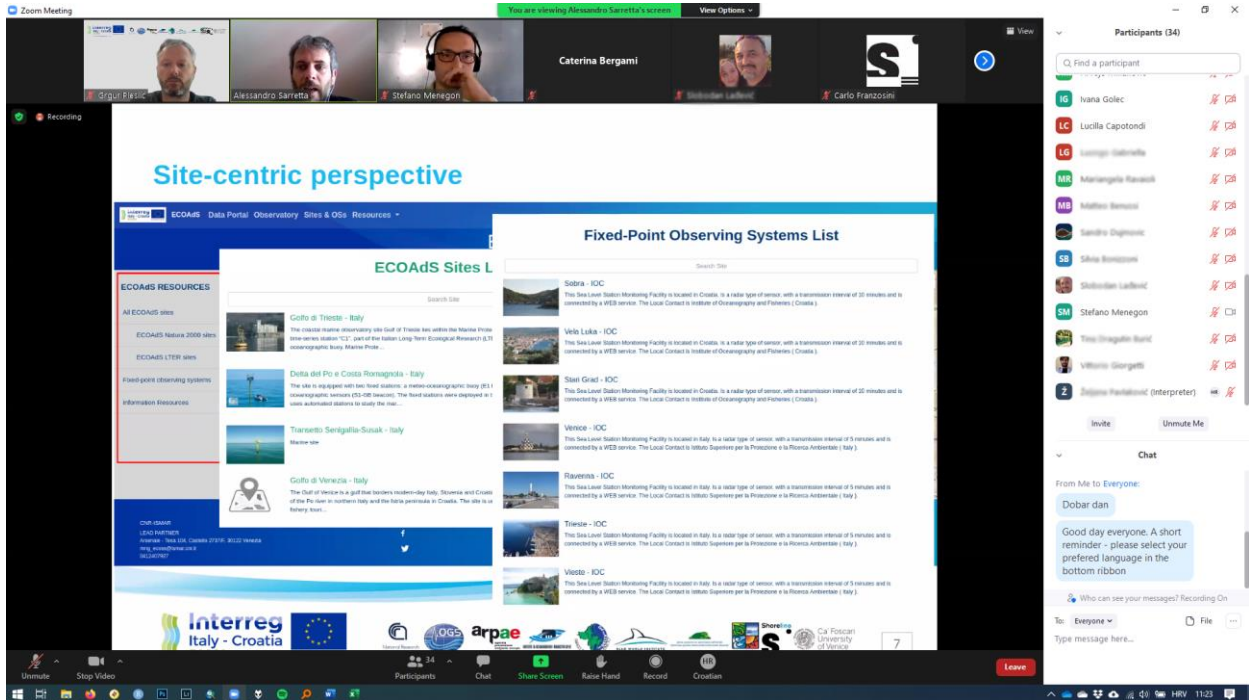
Zoom Meeting

You are viewing Alessandro Sarretta's screen

View Options

View

Grgur Pleslic

Alessandro Sarretta

Stefano Menegon

Caterina Bergami

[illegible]

Carlo Franzosini

Recording

Site-centric perspective

ECOAdS Data Portal Observatory Sites & OSs Resources

ECOAdS RESOURCES

All ECOAdS sites

ECOAdS Natura 2000 sites

ECOAdS LTER sites

Fixed-point observing systems

Information Resources

ECOAdS Sites L

Search Site

Golfo di Trieste - Italy

The coastal marine observatory site Gulf of Trieste lies within the Marine Prote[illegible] time-series station "C1", part of the Italian Long-Term Ecological Research (LTE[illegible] oceanographic buoy, Marine Prote...

Delta del Po e Costa Romagnola - Italy

The site is equipped with two fixed stations: a meteo-oceanographic buoy (E1 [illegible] oceanographic sensors (S1-GB beacon). The fixed stations were deployed in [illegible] uses automated stations to study the mar...

Traesetto Senigallia-Susak - Italy

Marine site

Golfo di Venezia - Italy

The Gulf of Venice is a gulf that borders modern-day Italy, Slovenia and Croatia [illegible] of the Po river in northern Italy and the Istria peninsula in Croatia. The site is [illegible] fishery, touri...

CNR-ISMAR
LEAD PARTNER
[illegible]

Fixed-Point Observing Systems List

Search Site

Sobra - IOC

This Sea Level Station Monitoring Facility is located in Croatia. Is a radar type of sensor, with a transmission interval of 10 minutes and is connected by a WEB service. The Local Contact is Institute of Oceanography and Fisheries ( Croatia ).

Vela Luka - IOC

This Sea Level Station Monitoring Facility is located in Croatia. Is a radar type of sensor, with a transmission interval of 10 minutes and is connected by a WEB service. The Local Contact is Institute of Oceanography and Fisheries ( Croatia ).

Stari Grad - IOC

This Sea Level Station Monitoring Facility is located in Croatia. Is a radar type of sensor, with a transmission interval of 10 minutes and is connected by a WEB service. The Local Contact is Institute of Oceanography and Fisheries ( Croatia ).

Venice - IOC

This Sea Level Station Monitoring Facility is located in Italy. Is a radar type of sensor, with a transmission interval of 5 minutes and is connected by a WEB service. The Local Contact is Istituto Superiore per la Protezione e la Ricerca Ambientale ( Italy ).

Ravenna - IOC

This Sea Level Station Monitoring Facility is located in Italy. Is a radar type of sensor, with a transmission interval of 5 minutes and is connected by a WEB service. The Local Contact is Istituto Superiore per la Protezione e la Ricerca Ambientale ( Italy ).

Trieste - IOC

This Sea Level Station Monitoring Facility is located in Italy. Is a radar type of sensor, with a transmission interval of 5 minutes and is connected by a WEB service. The Local Contact is Istituto Superiore per la Protezione e la Ricerca Ambientale ( Italy ).

Vieste - IOC

This Sea Level Station Monitoring Facility is located in Italy. Is a radar type of sensor, with a transmission interval of 5 minutes and is connected by a WEB service. The Local Contact is Istituto Superiore per la Protezione e la Ricerca Ambientale ( Italy ).

Interreg Italy - Croatia

OGS arpae Shoreline Ca' Foscari University of Venice

7

Participants (34)

Find a participant

Ivana Golec

Lucilla Capotondi

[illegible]

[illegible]

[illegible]

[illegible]

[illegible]

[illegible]

Stefano Menegon

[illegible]

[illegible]

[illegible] (Interpreter)

Invite

Unmute Me

Chat

From Me to Everyone:

Dobar dan

Good day everyone. A short reminder - please select your prefered language in the bottom ribbon

Who can see your messages? Recording On

To: Everyone

File

Type message here...

Unmute

Stop Video

34

Participants

Chat

Share Screen

Raise Hand

Record

Croatian

Leave

HRV 11:23